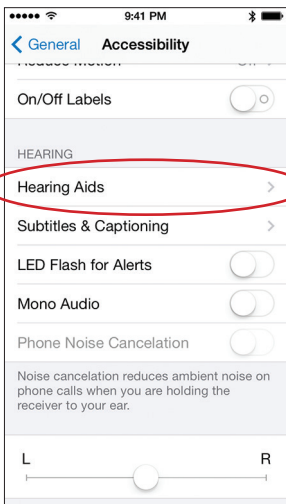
9:41 PM

General Accessibility

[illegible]

On/Off Labels

HEARING

Hearing Aids

Subtitles & Captioning

LED Flash for Alerts

Mono Audio

Phone Noise Cancelation

Noise cancelation reduces ambient noise on phone calls when you are holding the receiver to your ear.

L R